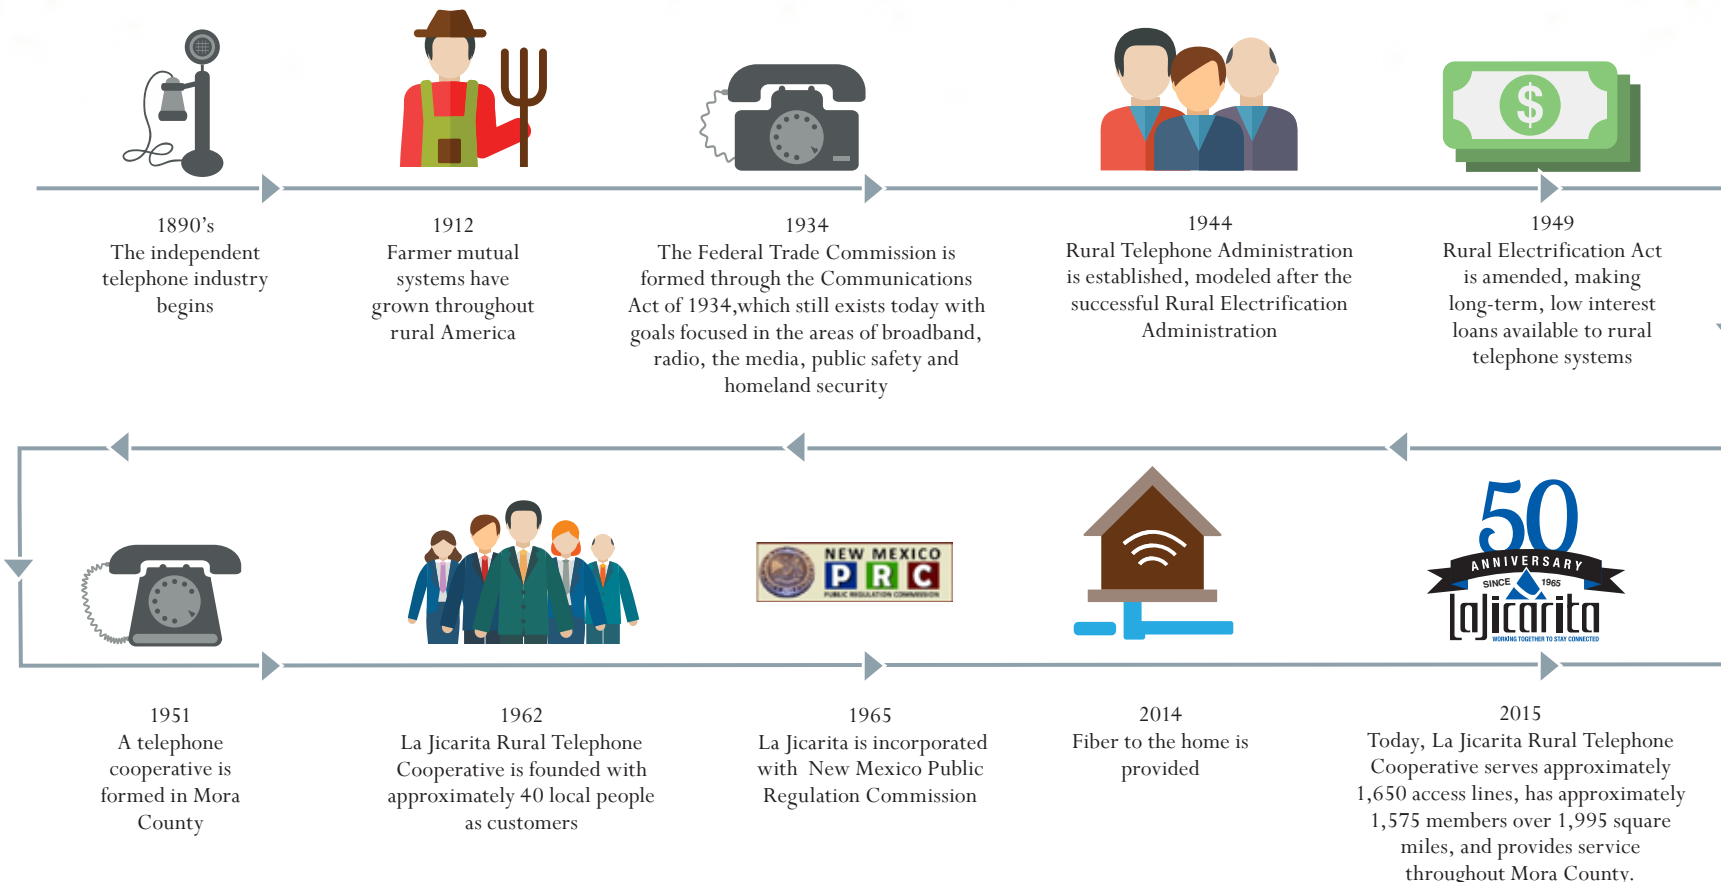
1890's
The independent telephone industry begins

1912
Farmer mutual systems have grown throughout rural America

1934
The Federal Trade Commission is formed through the Communications Act of 1934,which still exists today with goals focused in the areas of broadband, radio, the media, public safety and homeland security

1944
Rural Telephone Administration is established, modeled after the successful Rural Electrification Administration

1949
Rural Electrification Act is amended, making long-term, low interest loans available to rural telephone systems

NEW MEXICO
PRC
PUBLIC REGULATION COMMISSION

50
ANNIVERSARY
SINCE 1965
lajicarita
WORKING TOGETHER TO STAY CONNECTED

1951
A telephone cooperative is formed in Mora County

1962
La Jicarita Rural Telephone Cooperative is founded with approximately 40 local people as customers

1965
La Jicarita is incorporated with New Mexico Public Regulation Commission

2014
Fiber to the home is provided

2015
Today, La Jicarita Rural Telephone Cooperative serves approximately 1,650 access lines, has approximately 1,575 members over 1,995 square miles, and provides service throughout Mora County.